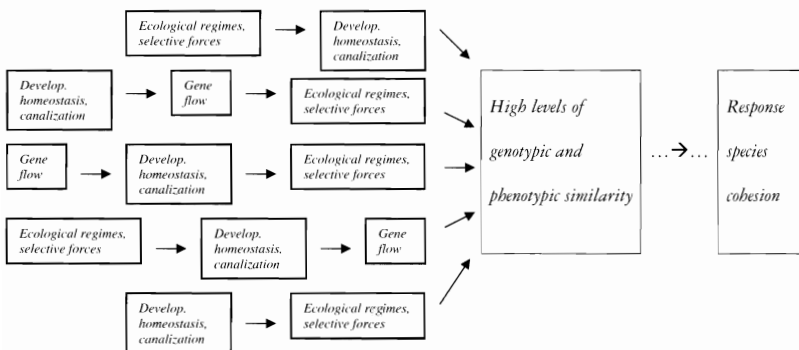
Ecological regimes, selective forces

Develop. homeostasis, canalization

Develop. homeostasis, canalization

Gene flow

Ecological regimes, selective forces

Gene flow

Develop. homeostasis, canalization

Ecological regimes, selective forces

Ecological regimes, selective forces

Develop. homeostasis, canalization

Gene flow

Develop. homeostasis, canalization

Ecological regimes, selective forces

High levels of genotypic and phenotypic similarity

...→...

Response species cohesion